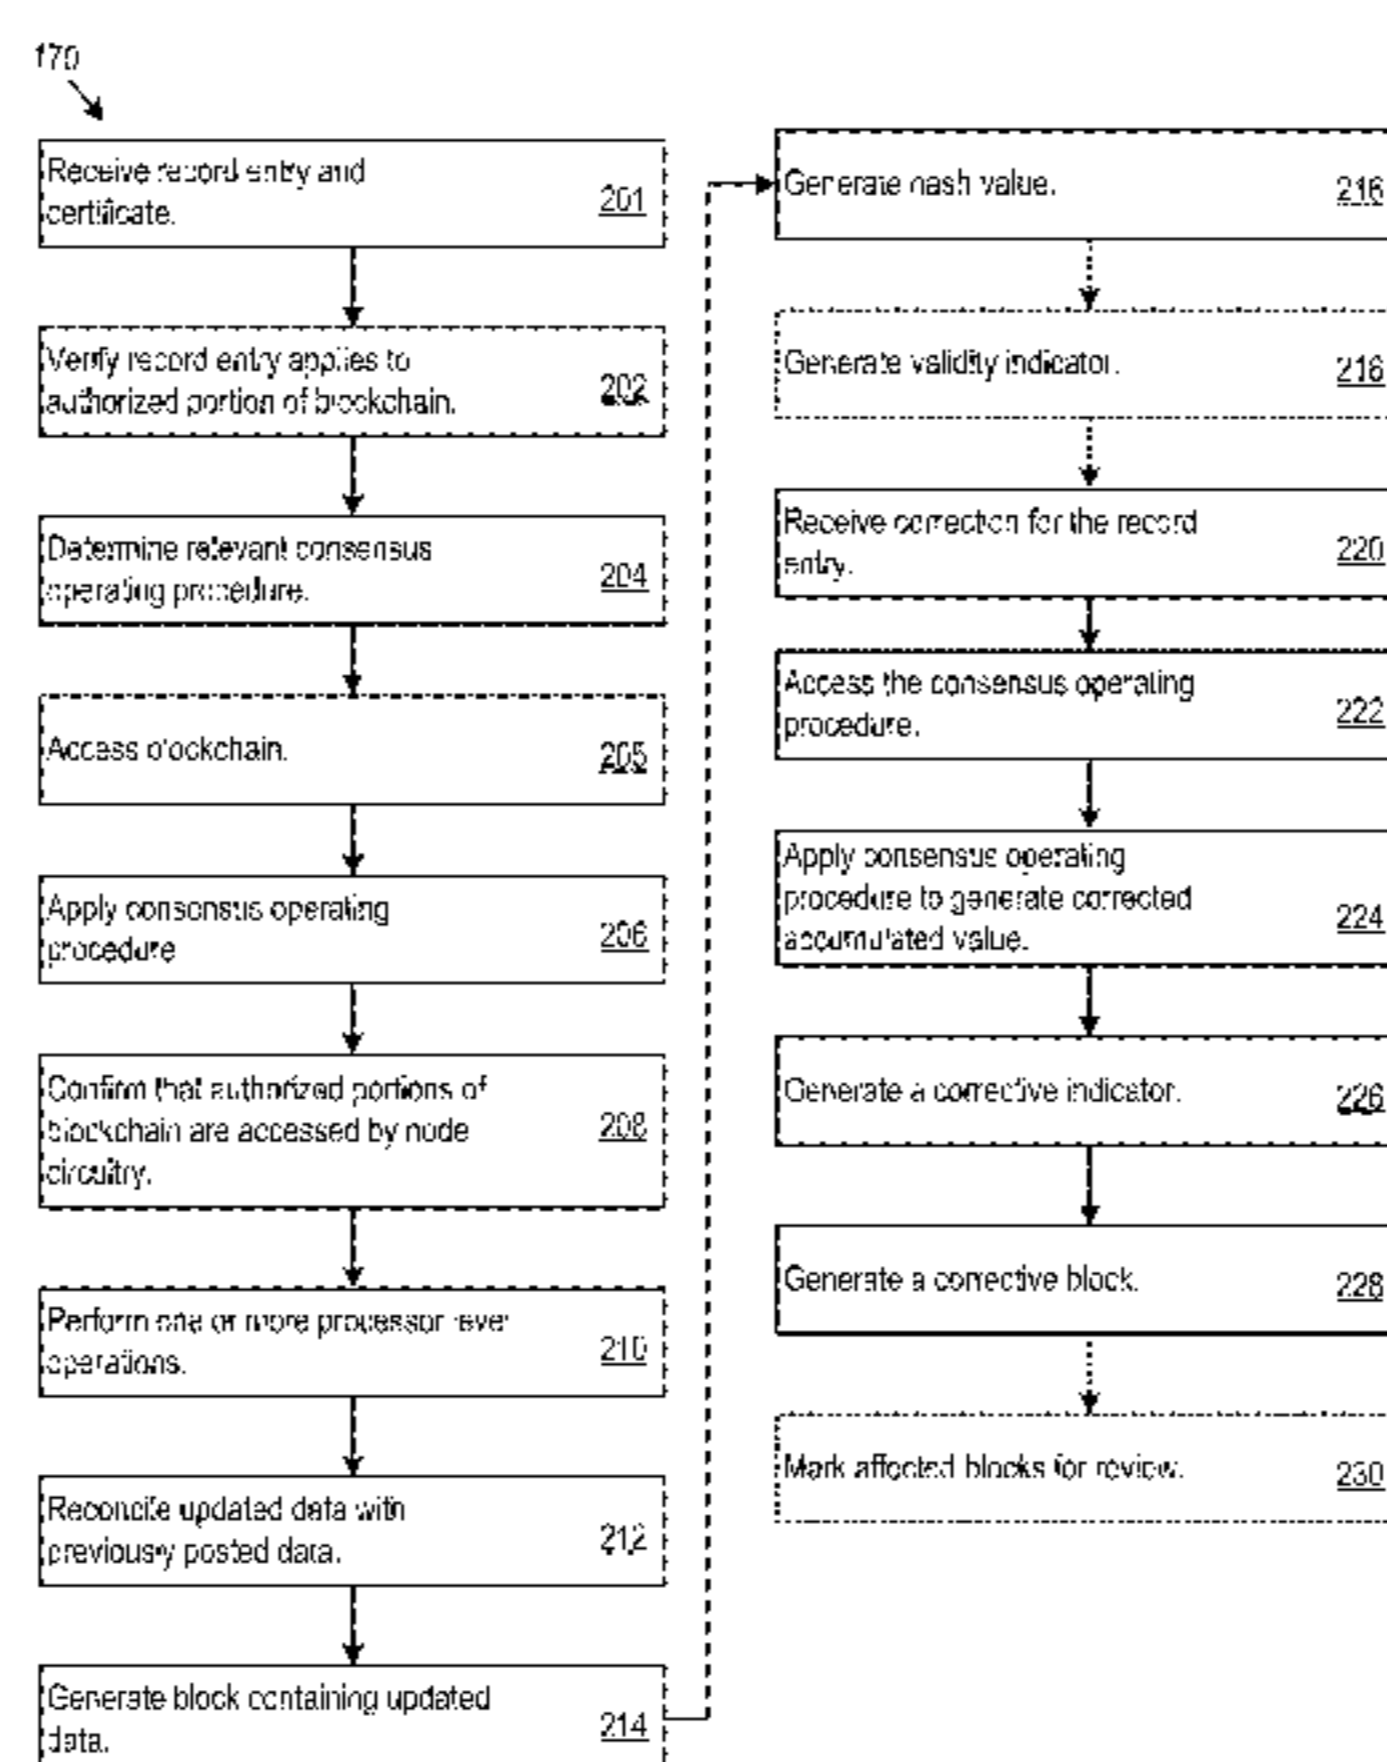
170

Receive record entry and certificate. 201

Verify record entry applies to authorized portion of blockchain. 202

Determine relevant consensus operating procedure. 204

Access blockchain. 205

Apply consensus operating procedure 206

Confirm that authorized portions of blockchain are accessed by node circuitry. 208

Perform one or more processor level operations. 210

Reconcile updated data with previously posted data. 212

Generate block containing updated data. 214

Generate hash value. 216

Generate validity indicator. 216

Receive correction for the record entry. 220

Access the consensus operating procedure. 222

Apply consensus operating procedure to generate corrected accumulated value. 224

Generate a corrective indicator. 226

Generate a corrective block. 228

Mark affected blocks for review. 230